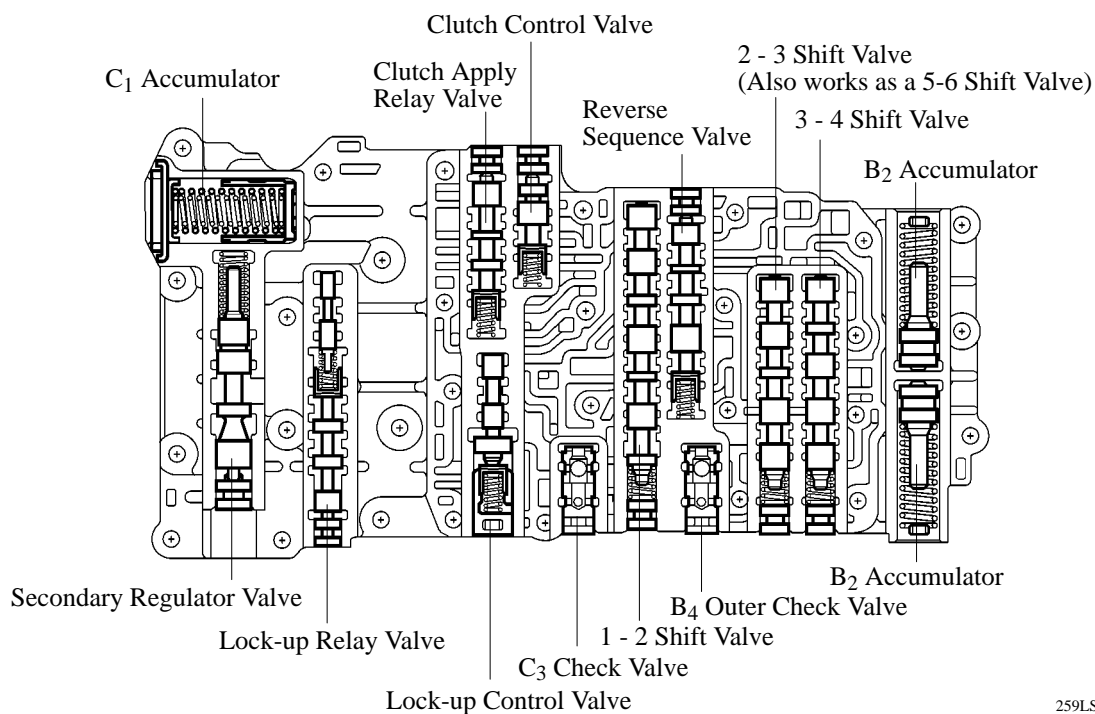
Clutch Control Valve

$C_1$ Accumulator

Clutch Apply Relay Valve

Reverse Sequence Valve

2 - 3 Shift Valve (Also works as a 5-6 Shift Valve)

3 - 4 Shift Valve

$B_2$ Accumulator

$B_2$ Accumulator

Secondary Regulator Valve

$B_4$ Outer Check Valve

Lock-up Relay Valve

1 - 2 Shift Valve

$C_3$ Check Valve

Lock-up Control Valve

259LS